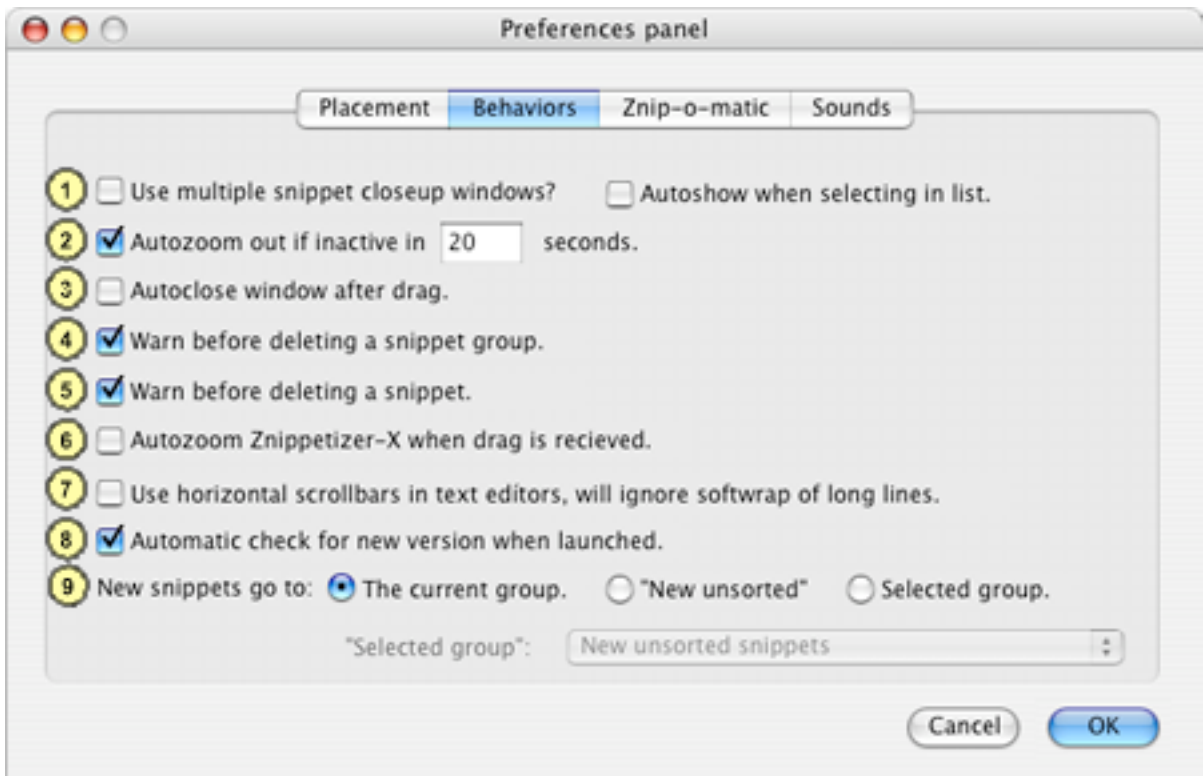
Preferences panel

Placement Behaviors Znip-o-matic Sounds

1 Use multiple snippet closeup windows? Autoshow when selecting in list.

2 Autozoom out if inactive in 20 seconds.

3 Autoclose window after drag.

4 Warn before deleting a snippet group.

5 Warn before deleting a snippet.

6 Autozoom Znippetizer-X when drag is recieved.

7 Use horizontal scrollbars in text editors, will ignore softwrap of long lines.

8 Automatic check for new version when launched.

9 New snippets go to: The current group. "New unsorted" Selected group.

"Selected group": New unsorted snippets

Cancel OK